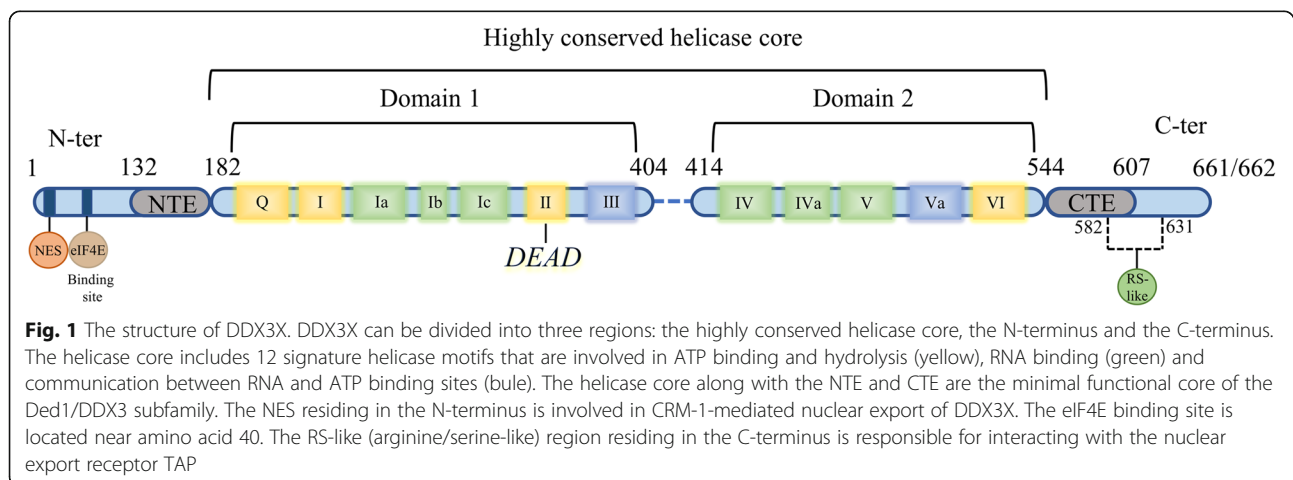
Highly conserved helicase core

Domain 1

Domain 2

N-ter

C-ter

1

132

182

404

414

544

607

661/662

NTE

Q

I

Ia

Ib

Ic

II

III

IV

IVa

V

Va

VI

CTE

582

631

NES

eIF4E

Binding site

DEAD

RS-like

**Fig. 1** The structure of DDX3X. DDX3X can be divided into three regions: the highly conserved helicase core, the N-terminus and the C-terminus. The helicase core includes 12 signature helicase motifs that are involved in ATP binding and hydrolysis (yellow), RNA binding (green) and communication between RNA and ATP binding sites (bule). The helicase core along with the NTE and CTE are the minimal functional core of the Ded1/DDX3 subfamily. The NES residing in the N-terminus is involved in CRM-1-mediated nuclear export of DDX3X. The eIF4E binding site is located near amino acid 40. The RS-like (arginine/serine-like) region residing in the C-terminus is responsible for interacting with the nuclear export receptor TAP